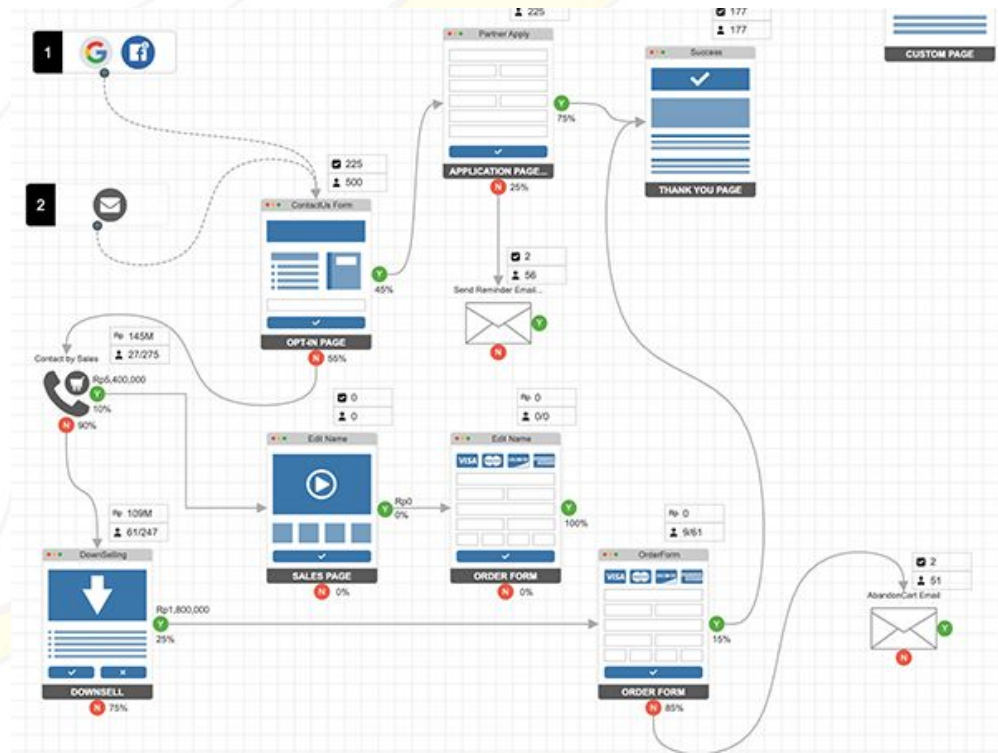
1

2

225

Partner Apply

APPLICATION PAGE...

Y 75%

N 25%

177

177

Success

THANK YOU PAGE

CUSTOM PAGE

225

500

ContactUs Form

OPT-IN PAGE

Y 45%

N 55%

2

56

Send Reminder Email...

Y

N

Rp 145M

27/275

Contact by Sales

Rp5,400,000

Y 10%

N 90%

0

0

Edit Name

SALES PAGE

Y Rp0 0%

N 0%

Rp 0

0/0

Edit Name

VISA

ORDER FORM

Y 100%

N 0%

Rp 109M

61/247

DownSelling

DOWNSELL

Rp1,800,000

Y 25%

N 75%

Rp 0

9/61

OrderForm

VISA

ORDER FORM

Y 15%

N 85%

2

51

AbandonCart Email

Y

N